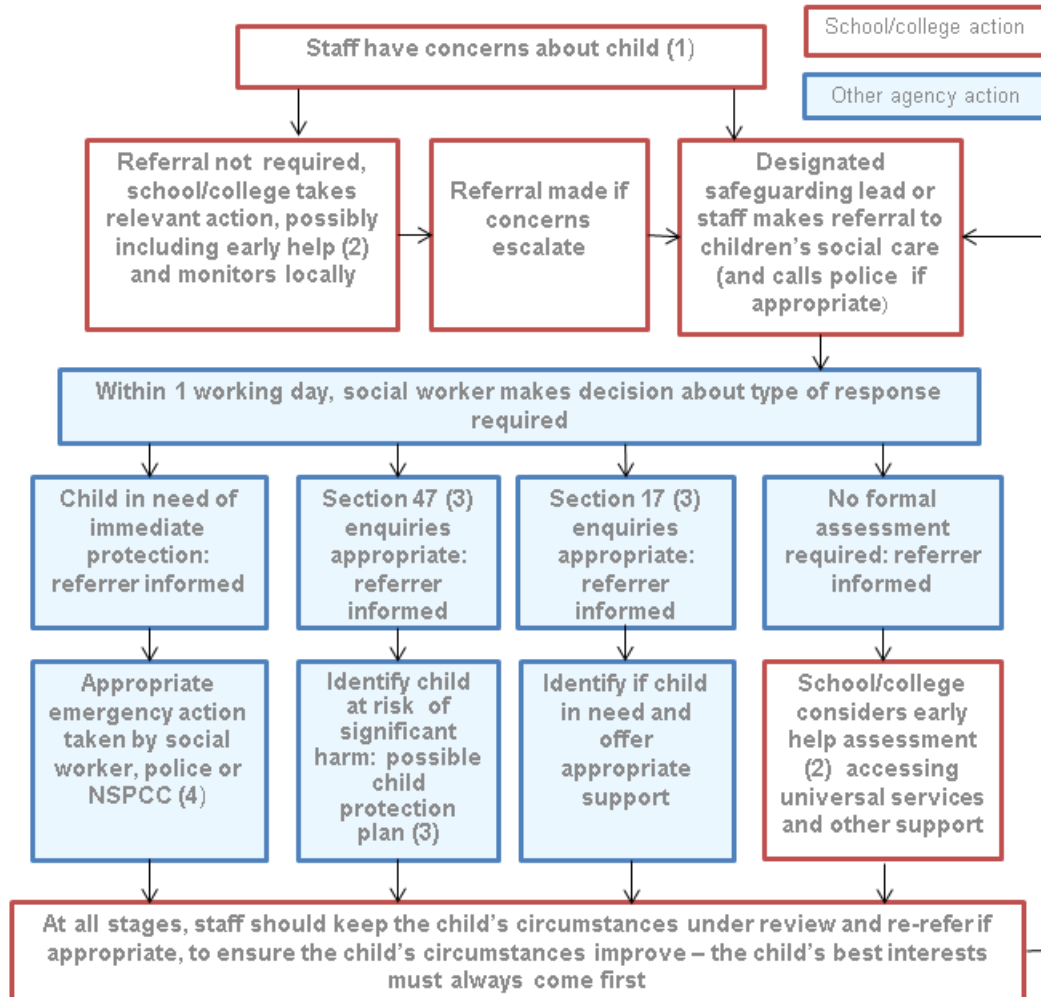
School/college action

Other agency action

Staff have concerns about child (1)

Referral not required, school/college takes relevant action, possibly including early help (2) and monitors locally

Referral made if concerns escalate

Designated safeguarding lead or staff makes referral to children's social care (and calls police if appropriate)

Within 1 working day, social worker makes decision about type of response required

Child in need of immediate protection: referrer informed

Section 47 (3) enquiries appropriate: referrer informed

Section 17 (3) enquiries appropriate: referrer informed

No formal assessment required: referrer informed

Appropriate emergency action taken by social worker, police or NSPCC (4)

Identify child at risk of significant harm: possible child protection plan (3)

Identify if child in need and offer appropriate support

School/college considers early help assessment (2) accessing universal services and other support

At all stages, staff should keep the child's circumstances under review and re-refer if appropriate, to ensure the child's circumstances improve – the child's best interests must always come first